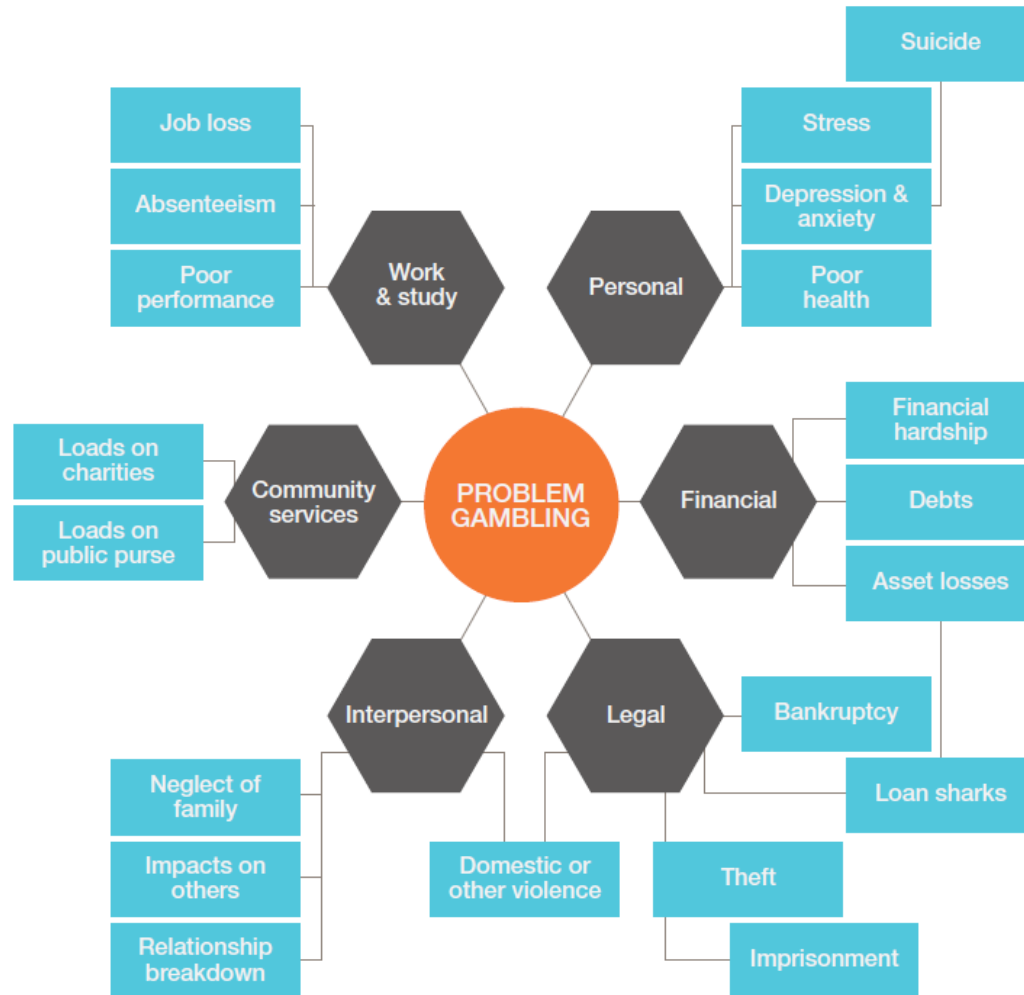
Suicide

Job loss

Stress

Absenteeism

Depression & anxiety

Poor performance

Work & study

Personal

Poor health

Financial hardship

Loads on charities

Community services

PROBLEM GAMBLING

Financial

Debts

Loads on public purse

Asset losses

Interpersonal

Legal

Bankruptcy

Neglect of family

Loan sharks

Impacts on others

Domestic or other violence

Theft

Relationship breakdown

Imprisonment